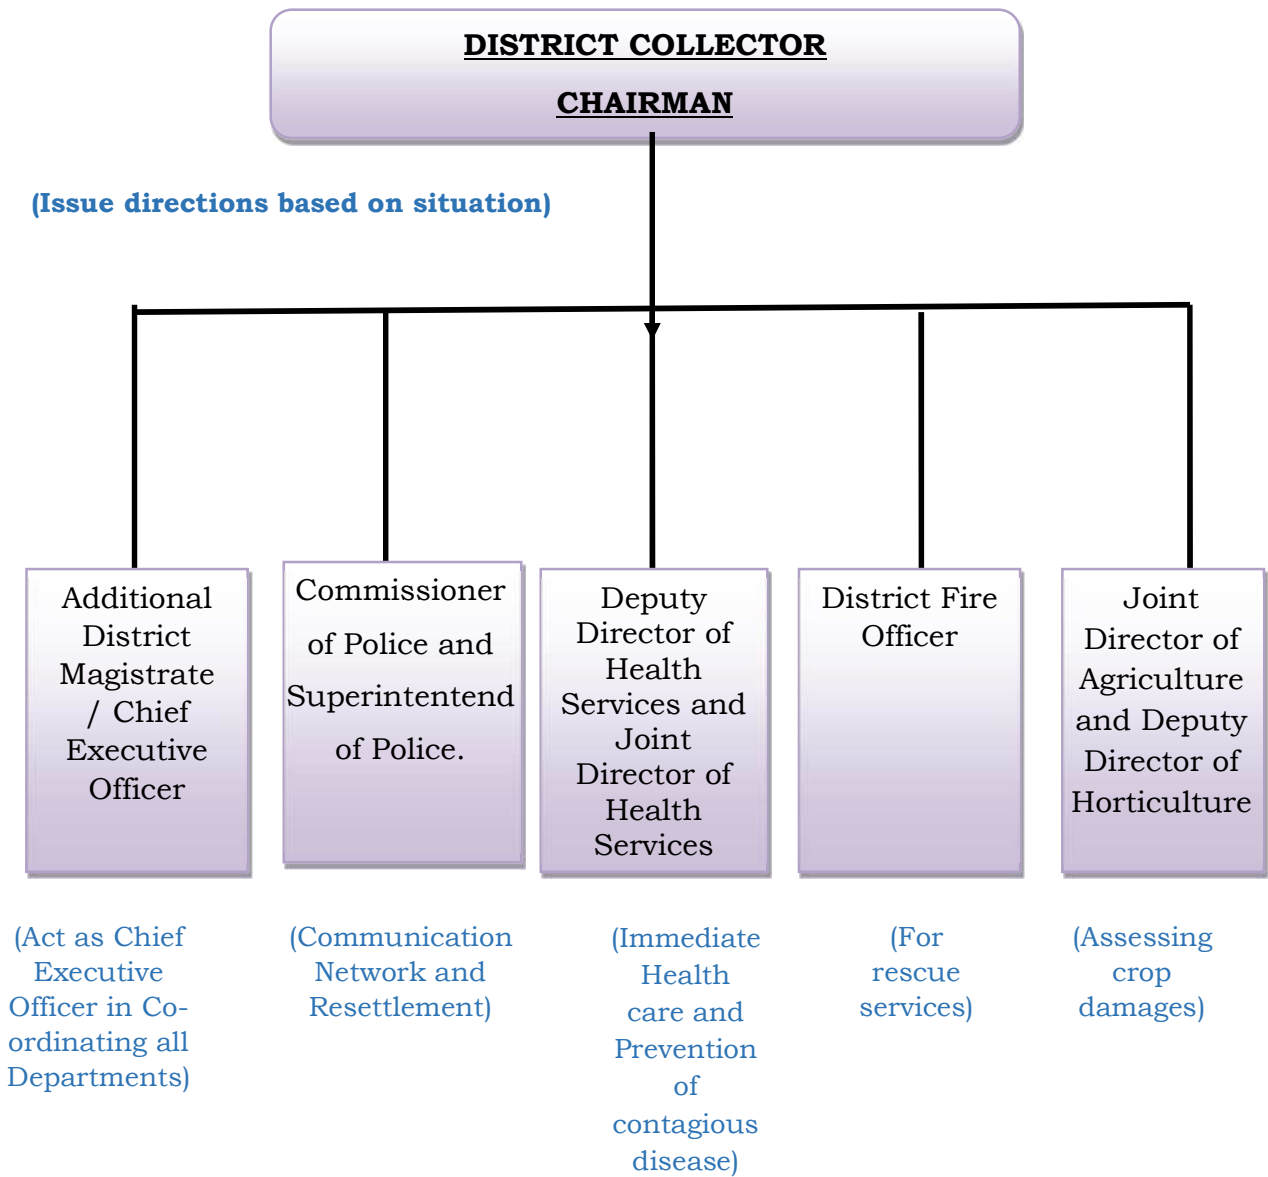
DISTRICT COLLECTOR

CHAIRMAN

(Issue directions based on situation)

Additional District Magistrate / Chief Executive Officer

Commissioner of Police and Superintendent of Police.

Deputy Director of Health Services and Joint Director of Health Services

District Fire Officer

Joint Director of Agriculture and Deputy Director of Horticulture

(Act as Chief Executive Officer in Co-ordinating all Departments)

(Communication Network and Resettlement)

(Immediate Health care and Prevention of contagious disease)

(For rescue services)

(Assessing crop damages)